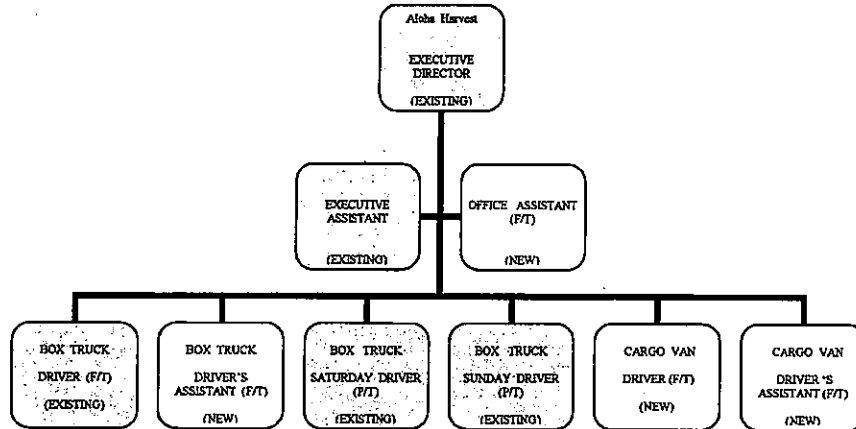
Aloha Harvest

EXECUTIVE DIRECTOR

(EXISTING)

EXECUTIVE ASSISTANT

(EXISTING)

OFFICE ASSISTANT (F/T)

(NEW)

BOX TRUCK DRIVER (F/T)

(EXISTING)

BOX TRUCK DRIVER'S ASSISTANT (F/T)

(NEW)

BOX TRUCK SATURDAY DRIVER (P/T)

(EXISTING)

BOX TRUCK SUNDAY DRIVER (P/T)

(EXISTING)

CARGO VAN DRIVER (F/T)

(NEW)

CARGO VAN DRIVER 'S ASSISTANT (F/T)

(NEW)